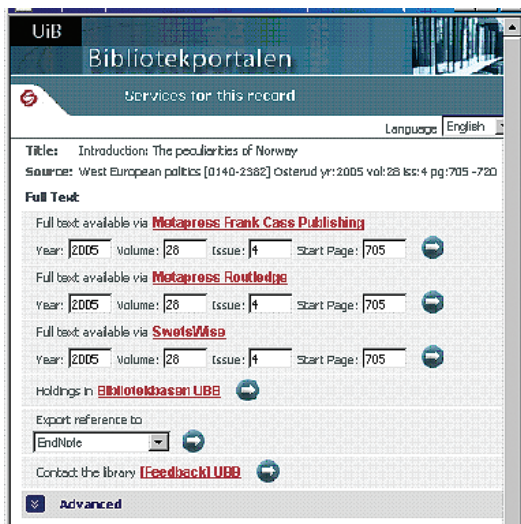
UiB

Bibliotekportalen

Services for this record

Language English

Title: Introduction: The peculiarities of Norway

Source: West European politics [0140-2382] Osterud yr:2005 vol:28 iss:4 pg:705 -720

Full Text

Full text available via Metapress Frank Cass Publishing

Year: 2005 Volume: 28 Issue: 4 Start Page: 705

Full text available via Metapress Routledge

Year: 2005 Volume: 28 Issue: 4 Start Page: 705

Full text available via SwetsWise

Year: 2005 Volume: 28 Issue: 4 Start Page: 705

Holdings in Bibliotekbasen UBB

Export reference to

EndNote

Contact the library [Feedback] UBB

Advanced